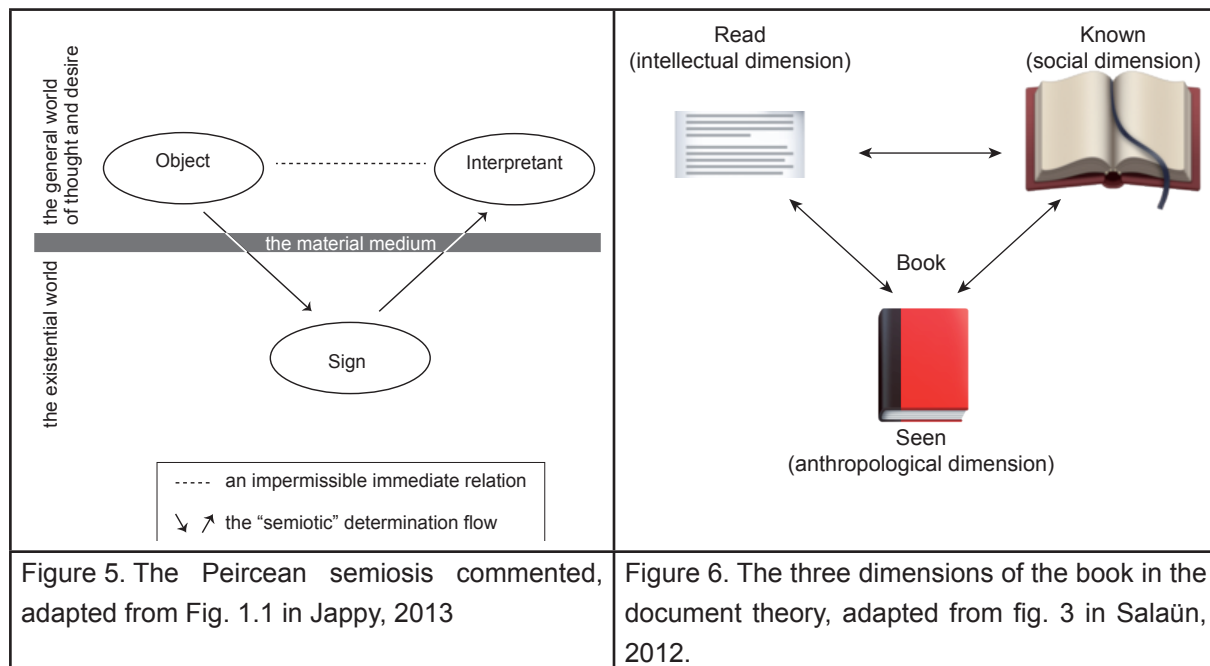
| the general world of thought and desire<br>Object<br>Interpretant<br>the material medium<br>the existential world<br>Sign<br>----- an impermissible immediate relation<br>↘ ↗ the "semiotic" determination flow | Read<br>(intellectual dimension)<br>Known<br>(social dimension)<br>Book<br>Seen<br>(anthropological dimension) |
|---|---|
| Figure 5. The Peircean semiosis commented, adapted from Fig. 1.1 in Jappy, 2013 | Figure 6. The three dimensions of the book in the document theory, adapted from fig. 3 in Salaün, 2012. |